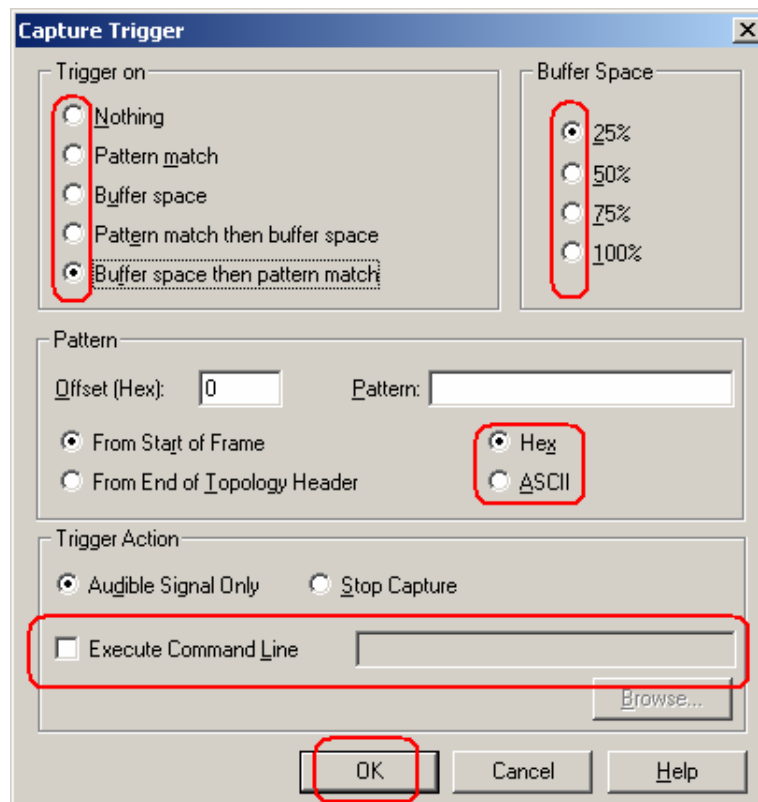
Capture Trigger

Trigger on

Nothing

Pattern match

Buffer space

Pattern match then buffer space

Buffer space then pattern match

Buffer Space

25%

50%

75%

100%

Pattern

Offset (Hex): 0

Pattern:

From Start of Frame

From End of Topology Header

Hex

ASCII

Trigger Action

Audible Signal Only

Stop Capture

Execute Command Line

Browse...

OK

Cancel

Help